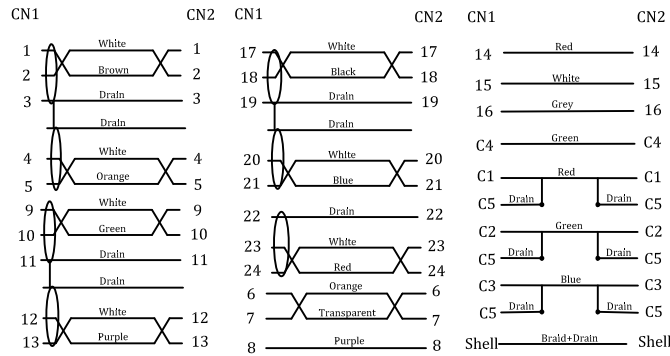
| CN1 | | CN2 |
|---|---|---|
| 1 | White | 1 |
| 2 | Brown | 2 |
| 3 | Drain | 3 |
| | Drain | |
| 4 | White | 4 |
| 5 | Orange | 5 |
| 9 | White | 9 |
| 10 | Green | 10 |
| 11 | Drain | 11 |
| | Drain | |
| 12 | White | 12 |
| 13 | Purple | 13 |

| CN1 | | CN2 |
|---|---|---|
| 17 | White | 17 |
| 18 | Black | 18 |
| 19 | Drain | 19 |
| | Drain | |
| 20 | White | 20 |
| 21 | Blue | 21 |
| 22 | Drain | 22 |
| 23 | White | 23 |
| 24 | Red | 24 |
| 6 | Orange | 6 |
| 7 | Transparent | 7 |
| 8 | Purple | 8 |

| CN1 | | CN2 |
|---|---|---|
| 14 | Red | 14 |
| 15 | White | 15 |
| 16 | Grey | 16 |
| C4 | Green | C4 |
| C1 | Red | C1 |
| C5 | Drain / Drain | C5 |
| C2 | Green | C2 |
| C5 | Drain / Drain | C5 |
| C3 | Blue | C3 |
| C5 | Drain / Drain | C5 |
| Shell | Braid+Drain | Shell |